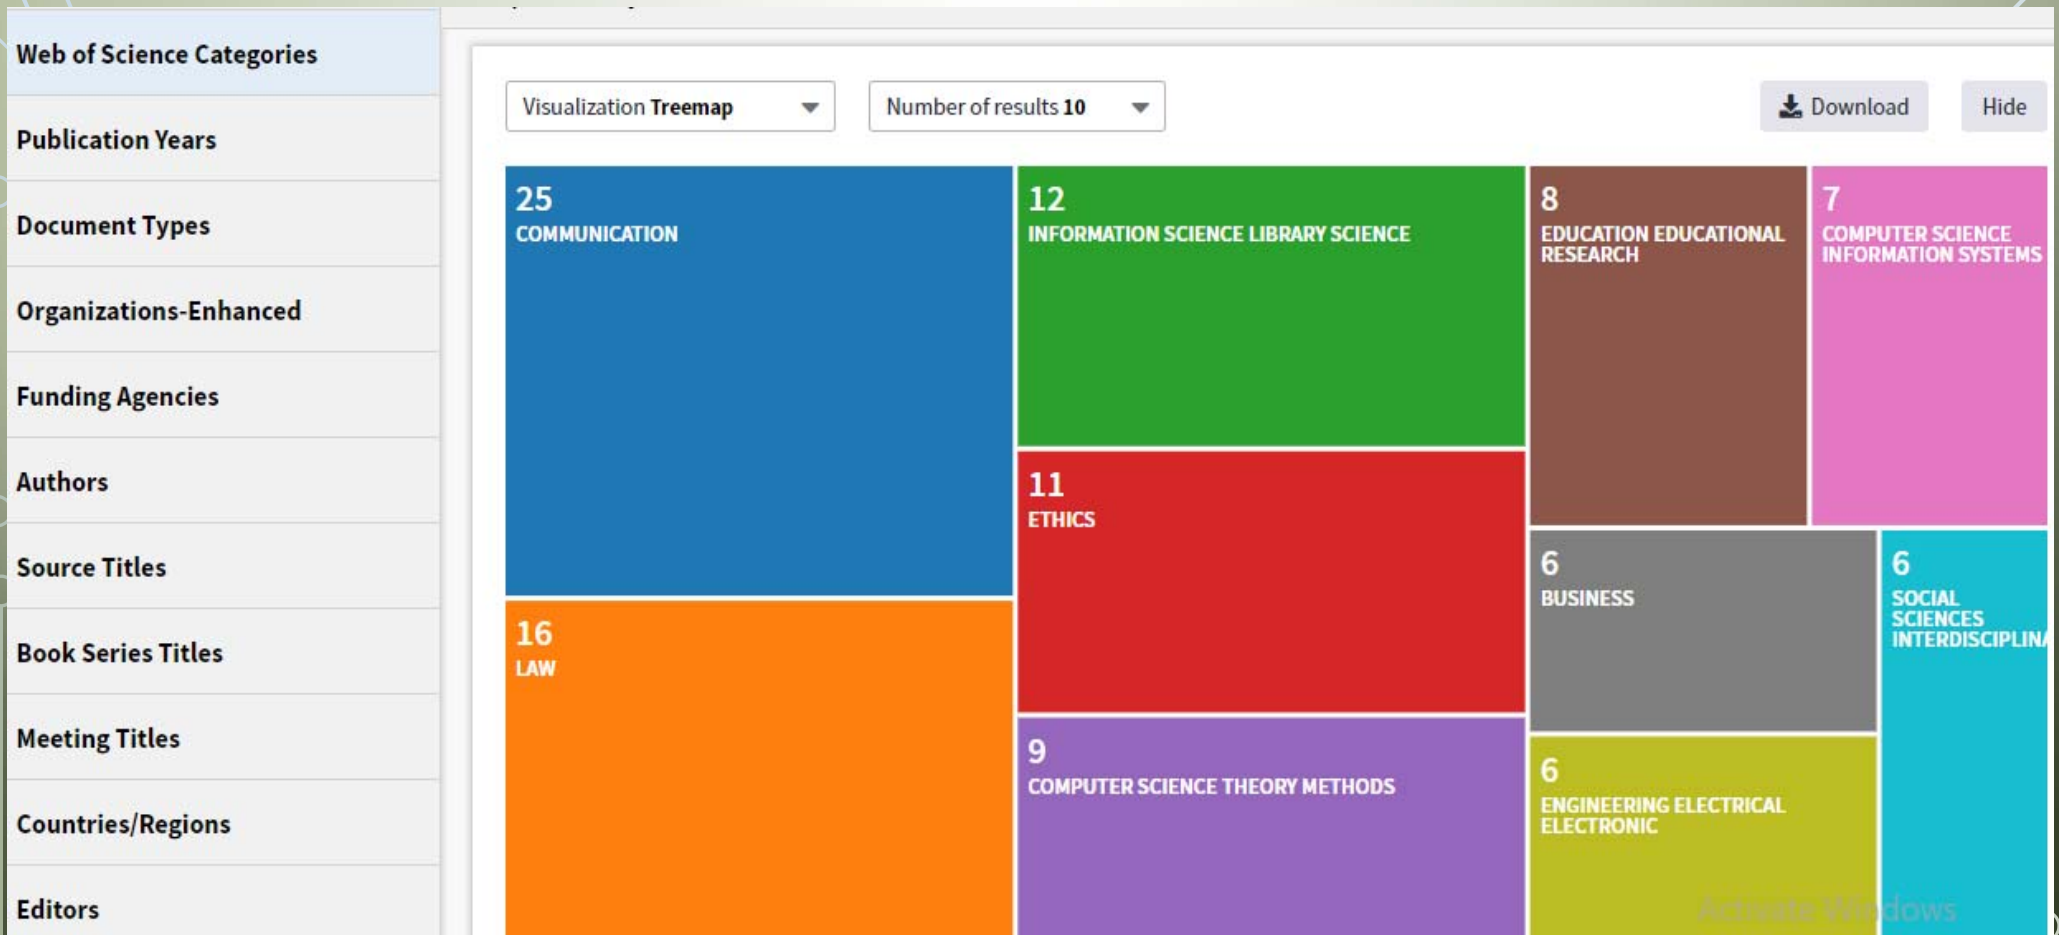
Web of Science Categories

Publication Years

Document Types

Organizations-Enhanced

Funding Agencies

Authors

Source Titles

Book Series Titles

Meeting Titles

Countries/Regions

Editors

Visualization Treemap

Number of results 10

Download

Hide

25
COMMUNICATION

12
INFORMATION SCIENCE LIBRARY SCIENCE

8
EDUCATION EDUCATIONAL RESEARCH

7
COMPUTER SCIENCE INFORMATION SYSTEMS

11
ETHICS

6
BUSINESS

6
SOCIAL SCIENCES INTERDISCIPLIN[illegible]

16
LAW

9
COMPUTER SCIENCE THEORY METHODS

6
ENGINEERING ELECTRICAL ELECTRONIC

Activate Windows